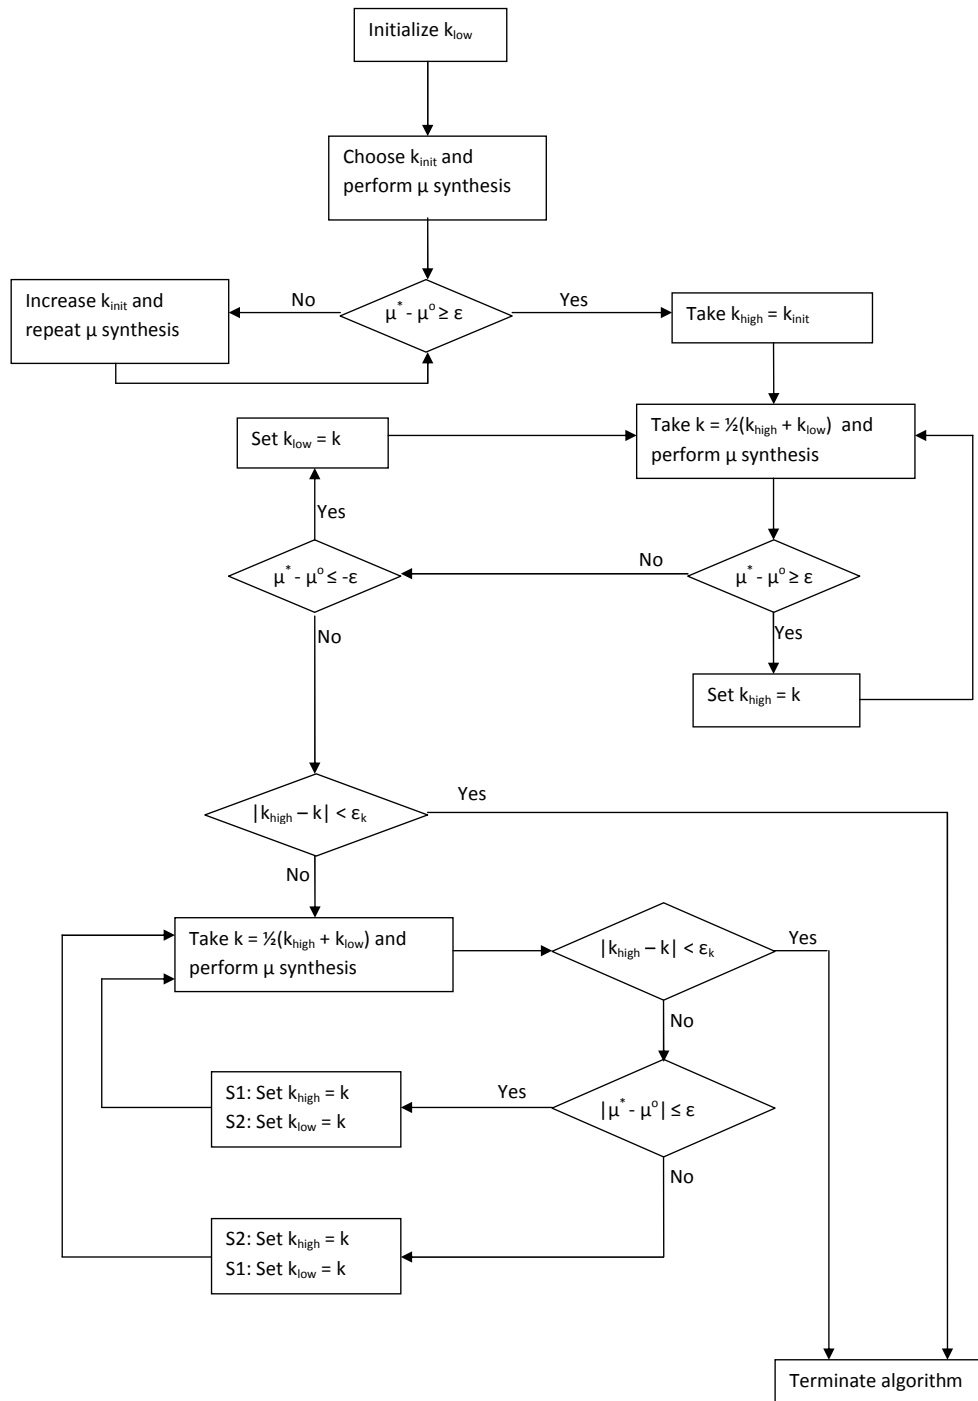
Initialize $k_{low}$

Choose $k_{init}$ and perform μ synthesis

Increase $k_{init}$ and repeat μ synthesis

No

$\mu^* - \mu^o \geq \varepsilon$

Yes

Take $k_{high} = k_{init}$

Set $k_{low} = k$

Take $k = ½(k_{high} + k_{low})$ and perform μ synthesis

Yes

No

$\mu^* - \mu^o \leq -\varepsilon$

$\mu^* - \mu^o \geq \varepsilon$

No

Yes

Set $k_{high} = k$

$|k_{high} – k| < \varepsilon_k$

Yes

No

Take $k = ½(k_{high} + k_{low})$ and perform μ synthesis

$|k_{high} – k| < \varepsilon_k$

Yes

No

S1: Set $k_{high} = k$
S2: Set $k_{low} = k$

Yes

$|\mu^* - \mu^o| \leq \varepsilon$

No

S2: Set $k_{high} = k$
S1: Set $k_{low} = k$

Terminate algorithm